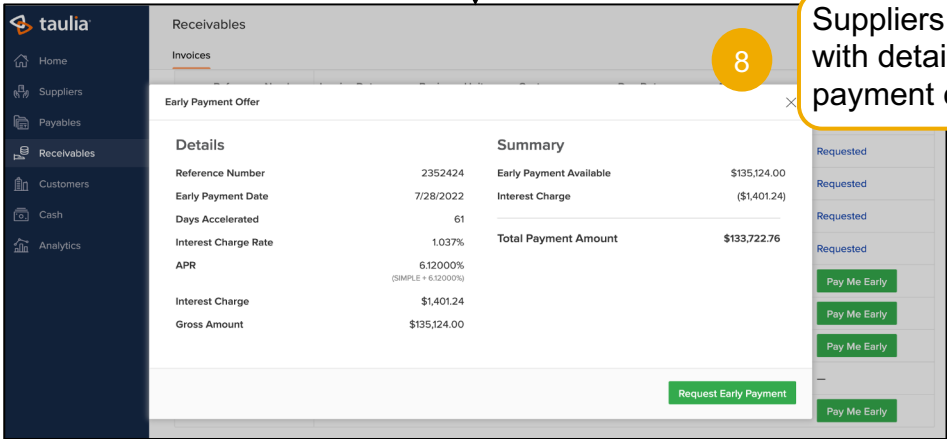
taulia

Home
Suppliers
Payables
Receivables
Customers
Cash
Analytics

Receivables

Invoices

8

Suppliers with detai payment

Early Payment Offer

Details

| | |
|---|---|
| Reference Number | 2352424 |
| Early Payment Date | 7/28/2022 |
| Days Accelerated | 61 |
| Interest Charge Rate | 1.037% |
| APR | 6.12000% (SIMPLE + 6.12000%) |
| Interest Charge | $1,401.24 |
| Gross Amount | $135,124.00 |

Summary

| | |
|---|---|
| Early Payment Available | $135,124.00 |
| Interest Charge | ($1,401.24) |
| Total Payment Amount | $133,722.76 |

Request Early Payment

Requested
Requested
Requested
Requested
Pay Me Early
Pay Me Early
Pay Me Early
–
Pay Me Early